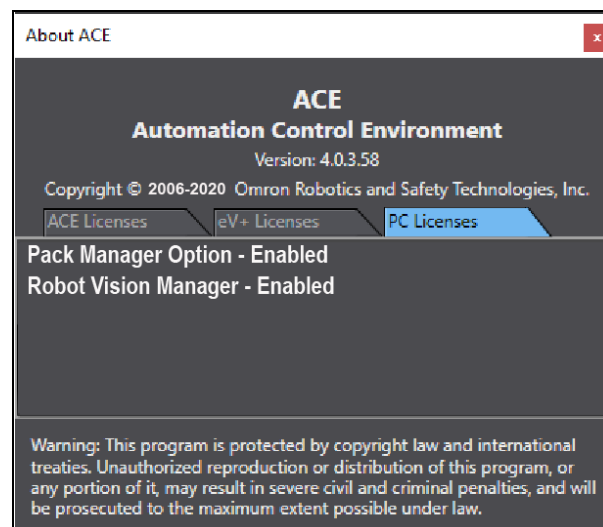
About ACE

x

ACE
Automation Control Environment
Version: 4.0.3.58
Copyright © 2006-2020 Omron Robotics and Safety Technologies, Inc.

ACE Licenses
eV+ Licenses
PC Licenses

Pack Manager Option - Enabled
Robot Vision Manager - Enabled

Warning: This program is protected by copyright law and international treaties. Unauthorized reproduction or distribution of this program, or any portion of it, may result in severe civil and criminal penalties, and will be prosecuted to the maximum extent possible under law.